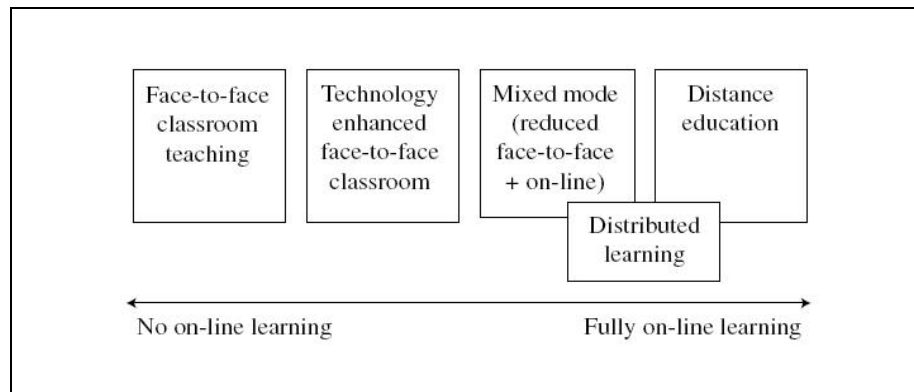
Face-to-face classroom teaching

Technology enhanced face-to-face classroom

Mixed mode (reduced face-to-face + on-line)

Distance education

Distributed learning

No on-line learning

Fully on-line learning